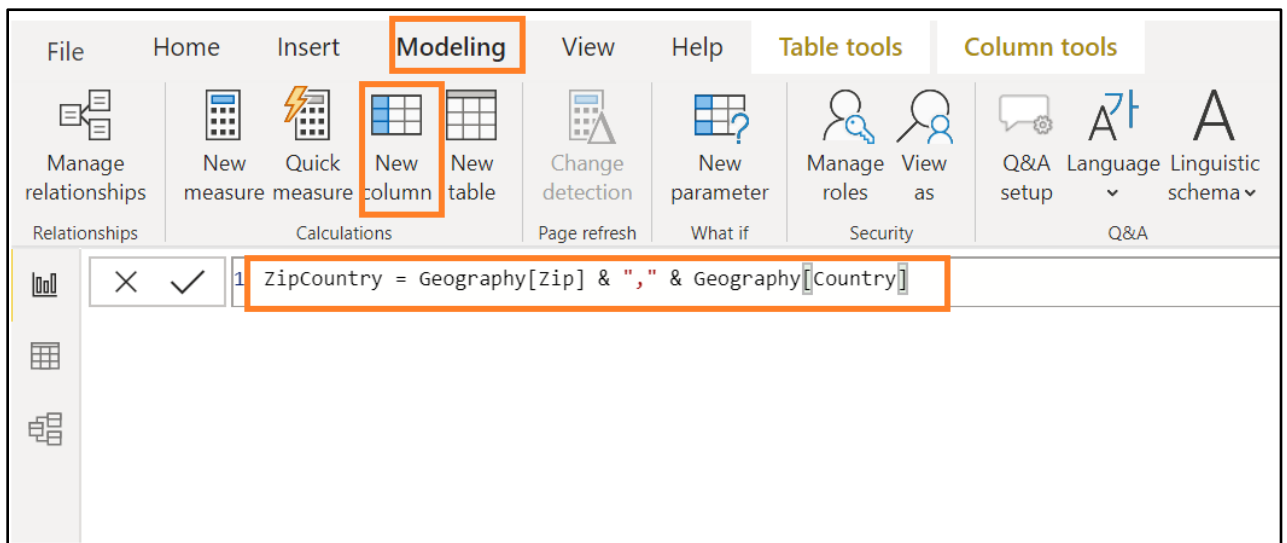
File Home Insert Modeling View Help Table tools Column tools

Manage relationships
Relationships

New measure Quick measure New column New table
Calculations

Change detection
Page refresh

New parameter
What if

Manage roles View as
Security

Q&A setup Language Linguistic schema
Q&A

1 ZipCountry = Geography[Zip] & "," & Geography[Country]